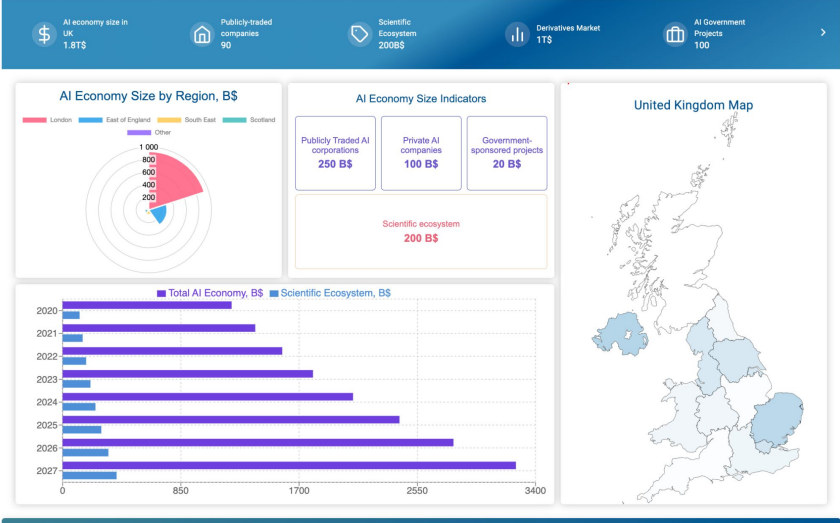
AI economy size in UK
1.8T$

Publicly-traded companies
90

Scientific Ecosystem
200B$

Derivatives Market
1T$

AI Government Projects
100

AI Economy Size by Region, B$

London
East of England
South East
Scotland
Other

1 000
800
600
400
200

AI Economy Size Indicators

Publicly Traded AI corporations
250 B$

Private AI companies
100 B$

Government-sponsored projects
20 B$

Scientific ecosystem
200 B$

United Kingdom Map

Total AI Economy, B$
Scientific Ecosystem, B$

2020
2021
2022
2023
2024
2025
2026
2027

0
850
1700
2550
3400